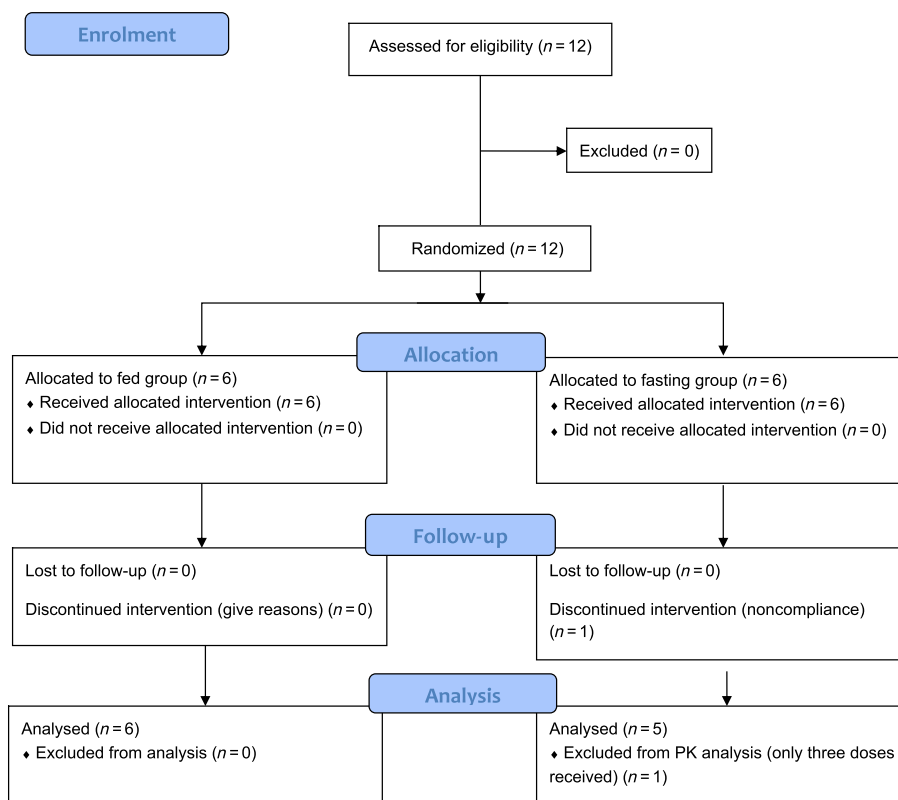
Enrolment

Assessed for eligibility ($n = 12$)

Excluded ($n = 0$)

Randomized ($n = 12$)

Allocation

Allocated to fed group ($n = 6$)
♦ Received allocated intervention ($n = 6$)
♦ Did not receive allocated intervention ($n = 0$)

Allocated to fasting group ($n = 6$)
♦ Received allocated intervention ($n = 6$)
♦ Did not receive allocated intervention ($n = 0$)

Follow-up

Lost to follow-up ($n = 0$)

Discontinued intervention (give reasons) ($n = 0$)

Lost to follow-up ($n = 0$)

Discontinued intervention (noncompliance) ($n = 1$)

Analysis

Analysed ($n = 6$)
♦ Excluded from analysis ($n = 0$)

Analysed ($n = 5$)
♦ Excluded from PK analysis (only three doses received) ($n = 1$)